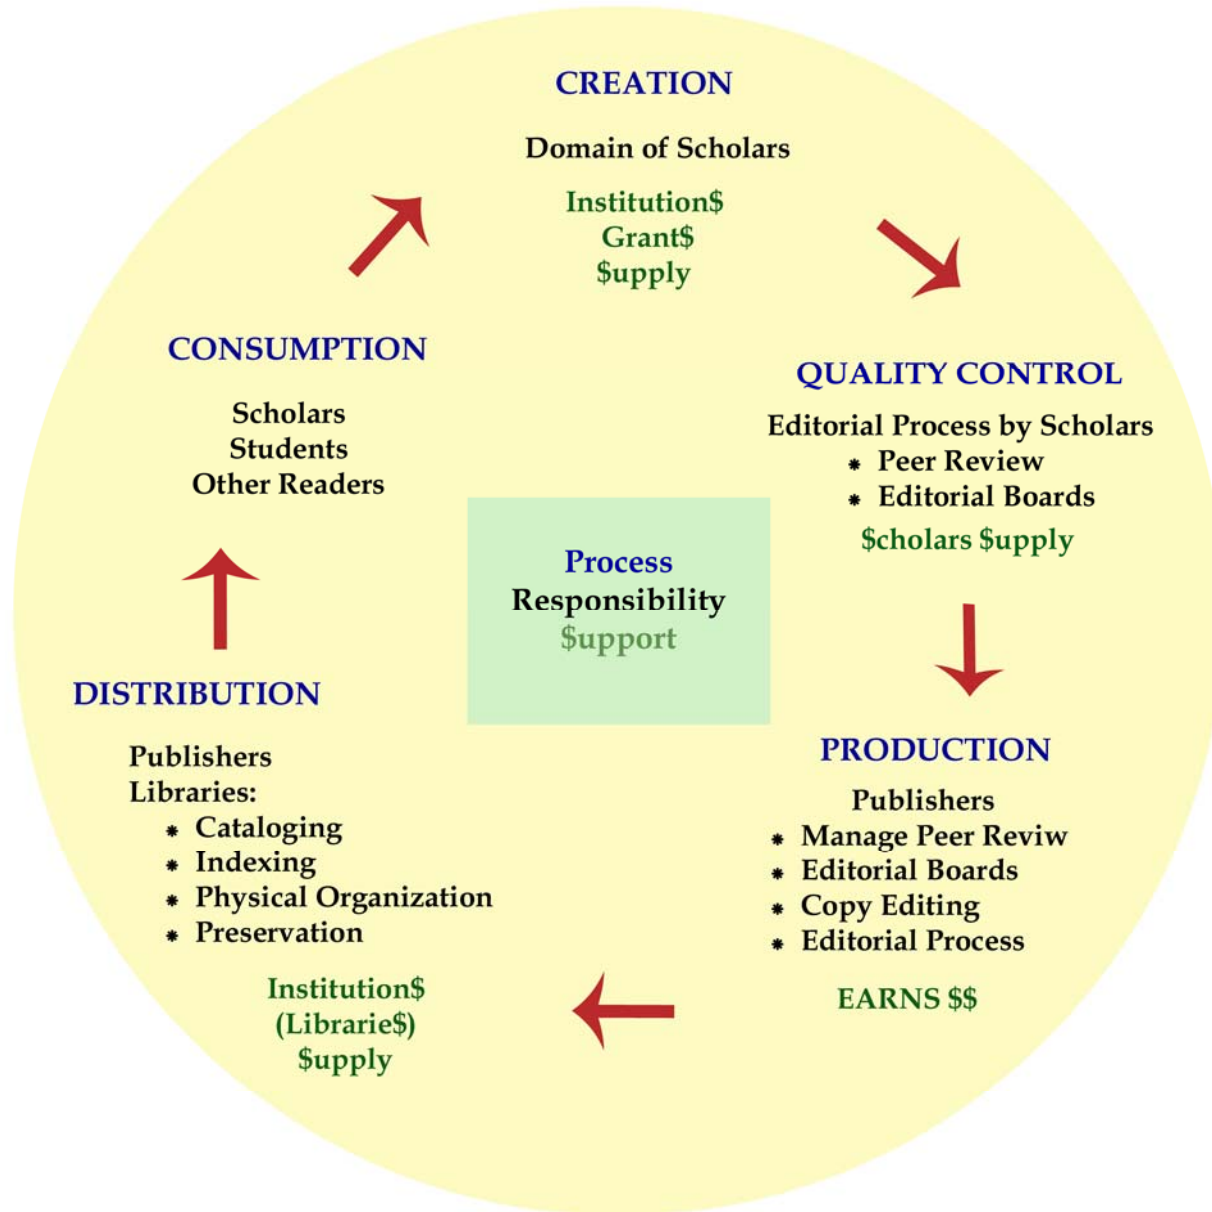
CREATION

Domain of Scholars

Institution\$
Grant\$
\$upply

QUALITY CONTROL

Editorial Process by Scholars
- Peer Review
- Editorial Boards

\$cholars \$upply

PRODUCTION

Publishers
- Manage Peer Reviw
- Editorial Boards
- Copy Editing
- Editorial Process

EARNS \$\$

DISTRIBUTION

Publishers
Libraries:
- Cataloging
- Indexing
- Physical Organization
- Preservation

Institution\$
(Librarie\$)
\$upply

CONSUMPTION

Scholars
Students
Other Readers

Process
Responsibility
\$upport